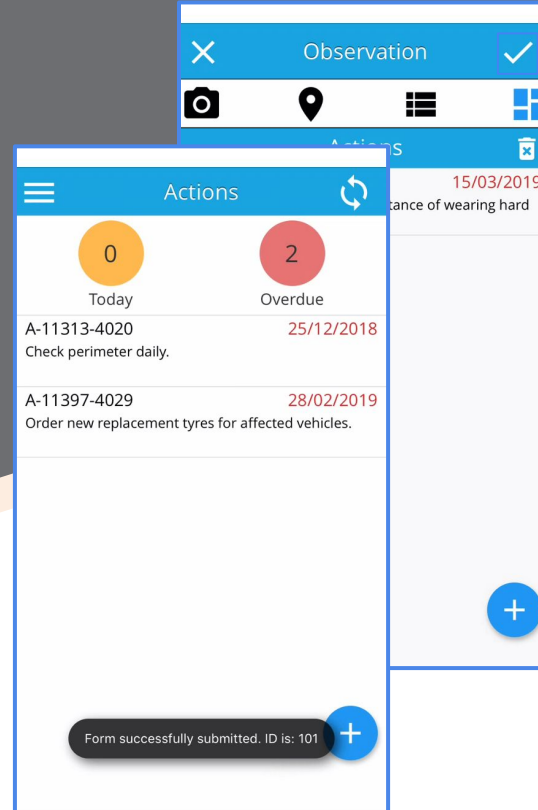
Observation

Actions

15/03/2019
tance of wearing hard

Actions

0
Today

2
Overdue

A-11313-4020
25/12/2018
Check perimeter daily.

A-11397-4029
28/02/2019
Order new replacement tyres for affected vehicles.

Form successfully submitted. ID is: 101